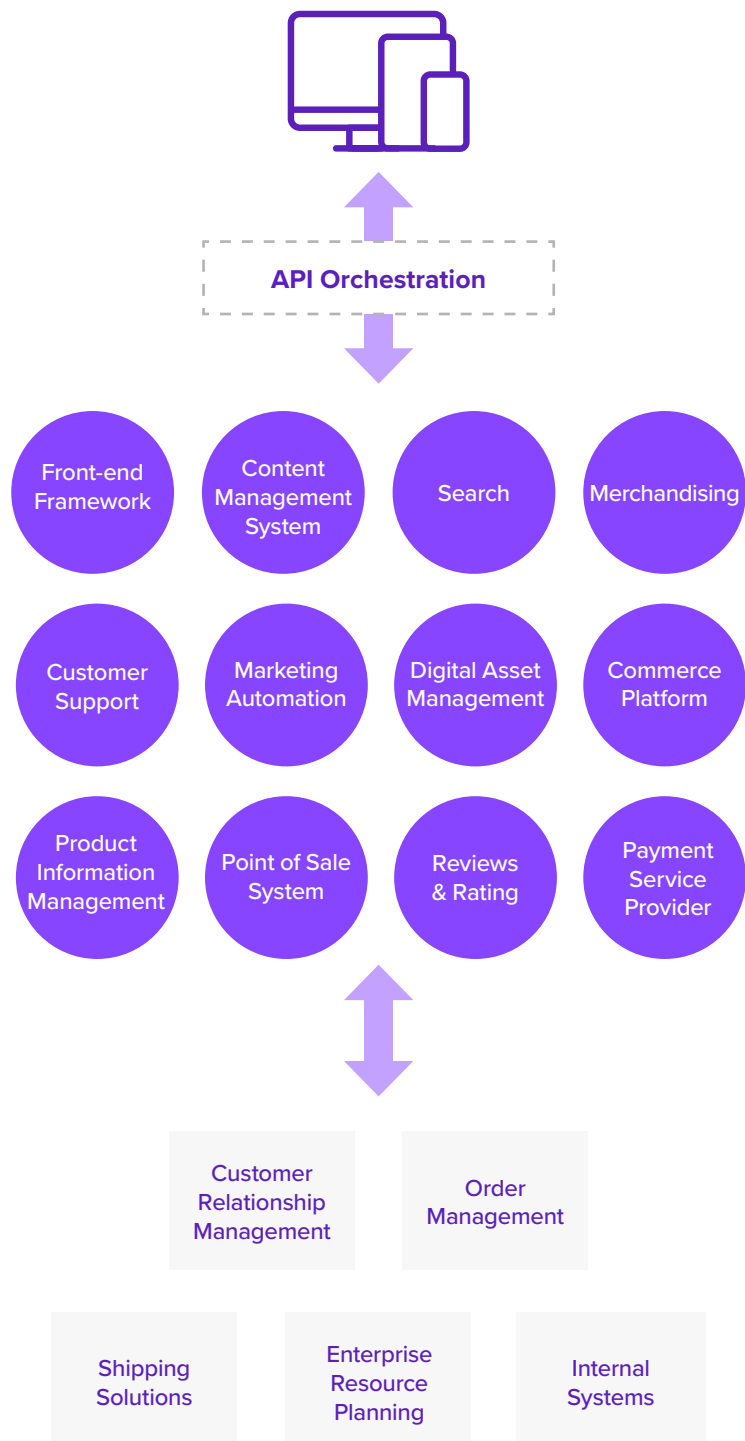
API Orchestration

Front-end Framework

Content Management System

Search

Merchandising

Customer Support

Marketing Automation

Digital Asset Management

Commerce Platform

Product Information Management

Point of Sale System

Reviews & Rating

Payment Service Provider

Customer Relationship Management

Order Management

Shipping Solutions

Enterprise Resource Planning

Internal Systems